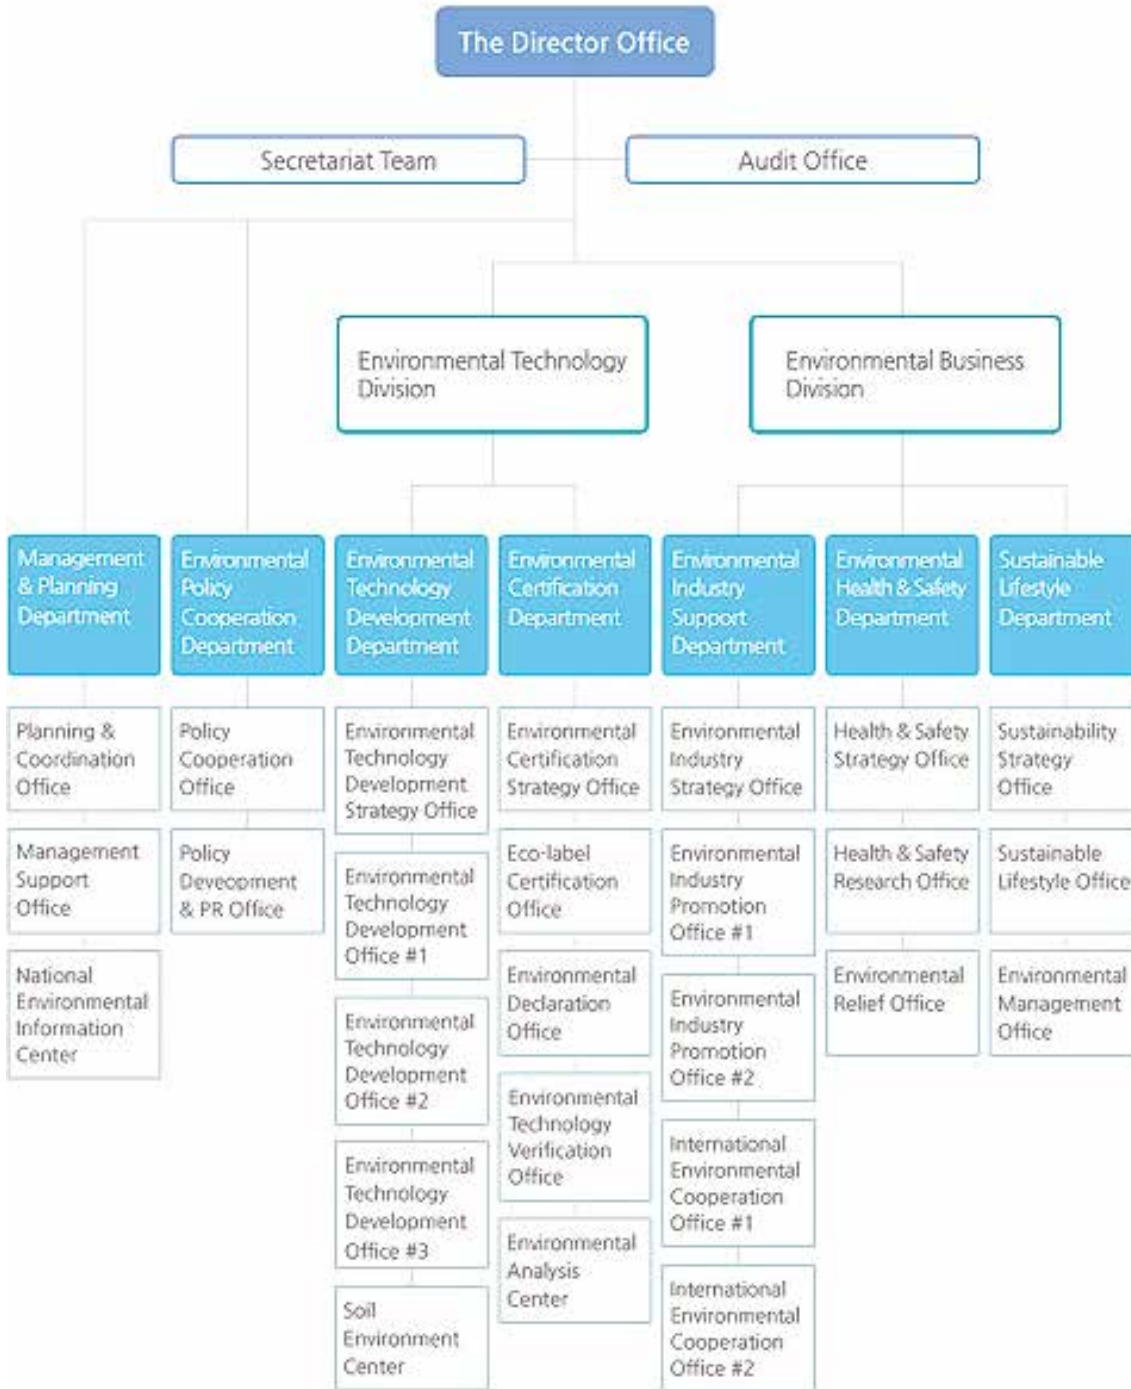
The Director Office

Secretariat Team

Audit Office

Environmental Technology Division

Environmental Business Division

Management & Planning Department

Planning & Coordination Office

Management Support Office

National Environmental Information Center

Environmental Policy Cooperation Department

Policy Cooperation Office

Policy Deveopment & PR Office

Environmental Technology Development Department

Environmental Technology Development Strategy Office

Environmental Technology Development Office #1

Environmental Technology Development Office #2

Environmental Technology Development Office #3

Soil Environment Center

Environmental Certification Department

Environmental Certification Strategy Office

Eco-label Certification Office

Environmental Declaration Office

Environmental Technology Verification Office

Environmental Analysis Center

Environmental Industry Support Department

Environmental Industry Strategy Office

Environmental Industry Promotion Office #1

Environmental Industry Promotion Office #2

International Environmental Cooperation Office #1

International Environmental Cooperation Office #2

Environmental Health & Safety Department

Health & Safety Strategy Office

Health & Safety Research Office

Environmental Relief Office

Sustainable Lifestyle Department

Sustainability Strategy Office

Sustainable Lifestyle Office

Environmental Management Office